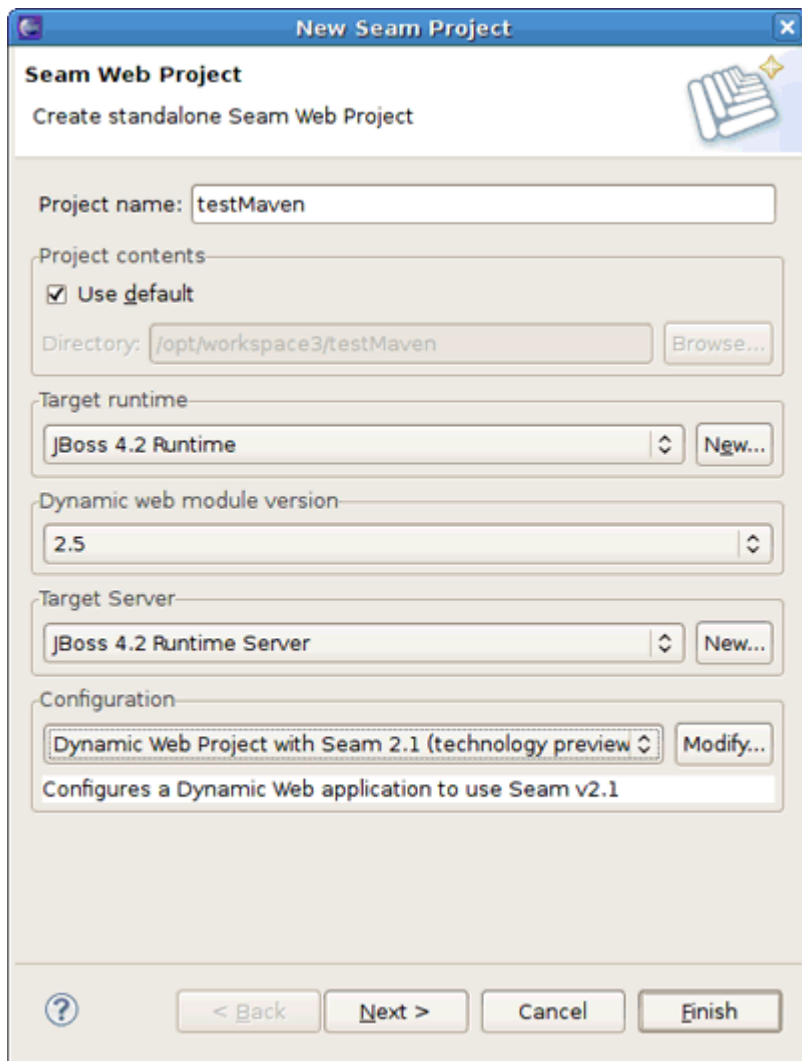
New Seam Project

Seam Web Project

Create standalone Seam Web Project

Project name: testMaven

Project contents

☑ Use default

Directory: /opt/workspace3/testMaven

Browse...

Target runtime

JBoss 4.2 Runtime

New...

Dynamic web module version

2.5

Target Server

JBoss 4.2 Runtime Server

New...

Configuration

Dynamic Web Project with Seam 2.1 (technology preview

Modify...

Configures a Dynamic Web application to use Seam v2.1

?

< Back

Next >

Cancel

Finish